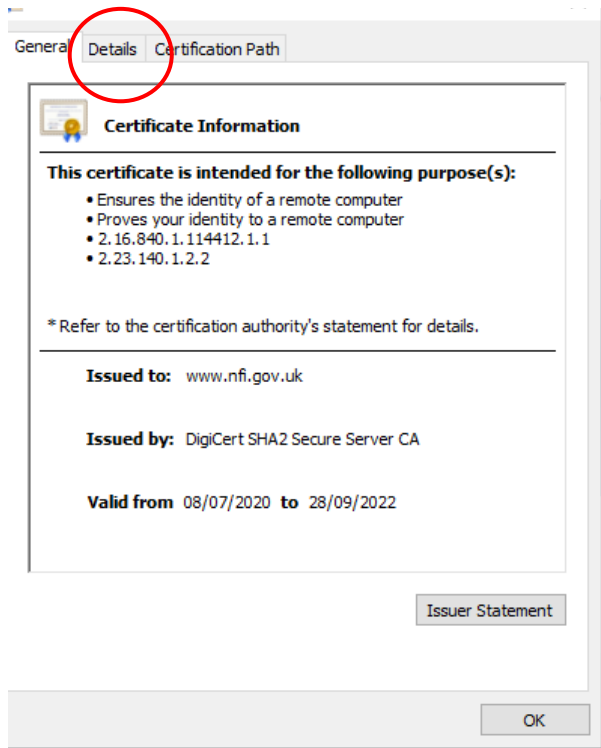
General Details Certification Path

Certificate Information

This certificate is intended for the following purpose(s):

• Ensures the identity of a remote computer
• Proves your identity to a remote computer
• 2.16.840.1.114412.1.1
• 2.23.140.1.2.2

* Refer to the certification authority's statement for details.

Issued to: www.nfi.gov.uk

Issued by: DigiCert SHA2 Secure Server CA

Valid from 08/07/2020 to 28/09/2022

Issuer Statement

OK